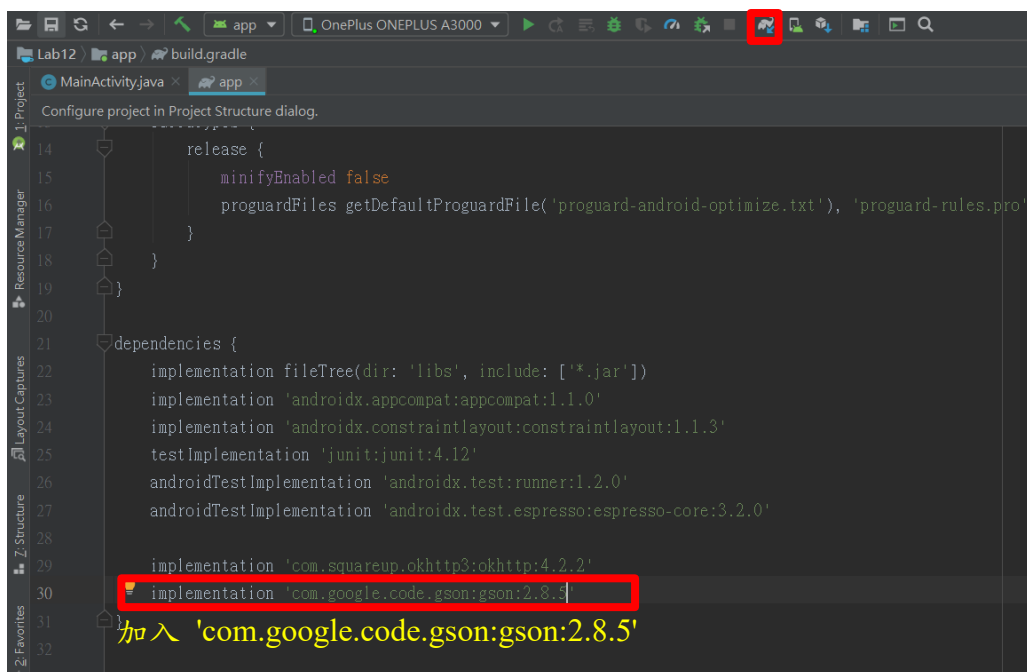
app ▾ OnePlus ONEPLUS A3000 ▾

Lab12 〉 app 〉 build.gradle

MainActivity.java × app ×

Configure project in Project Structure dialog.

1: Project
Resource Manager
Layout Captures
Z: Structure
2: Favorites

14 release {
15 minifyEnabled false
16 proguardFiles getDefaultProguardFile('proguard-android-optimize.txt'), 'proguard-rules.pro'
17 }
18 }
19 }
20
21 dependencies {
22 implementation fileTree(dir: 'libs', include: ['*.jar'])
23 implementation 'androidx.appcompat:appcompat:1.1.0'
24 implementation 'androidx.constraintlayout:constraintlayout:1.1.3'
25 testImplementation 'junit:junit:4.12'
26 androidTestImplementation 'androidx.test:runner:1.2.0'
27 androidTestImplementation 'androidx.test.espresso:espresso-core:3.2.0'
28
29 implementation 'com.squareup.okhttp3:okhttp:4.2.2'
30 implementation 'com.google.code.gson:gson:2.8.5'
31 }
32

加入 'com.google.code.gson:gson:2.8.5'